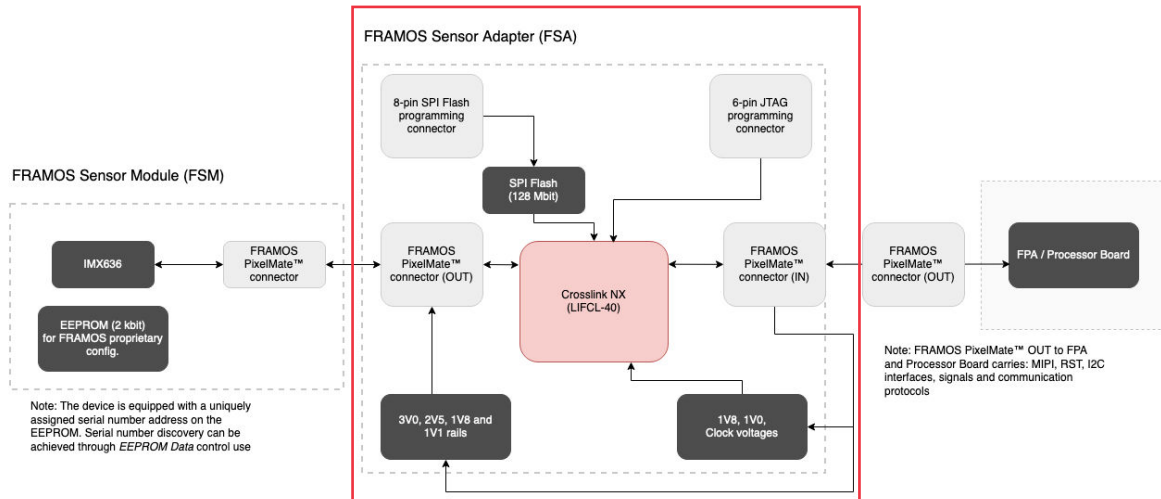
FRAMOS Sensor Adapter (FSA)

8-pin SPI Flash programming connector

6-pin JTAG programming connector

SPI Flash (128 Mbit)

FRAMOS Sensor Module (FSM)

IMX636

FRAMOS PixelMate™ connector

EEPROM (2 kbit) for FRAMOS proprietary config.

FRAMOS PixelMate™ connector (OUT)

Crosslink NX (LIFCL-40)

FRAMOS PixelMate™ connector (IN)

FRAMOS PixelMate™ connector (OUT)

FPA / Processor Board

Note: FRAMOS PixelMate™ OUT to FPA and Processor Board carries: MIPI, RST, I2C interfaces, signals and communication protocols

Note: The device is equipped with a uniquely assigned serial number address on the EEPROM. Serial number discovery can be achieved through *EEPROM Data* control use

3V0, 2V5, 1V8 and 1V1 rails

1V8, 1V0, Clock voltages